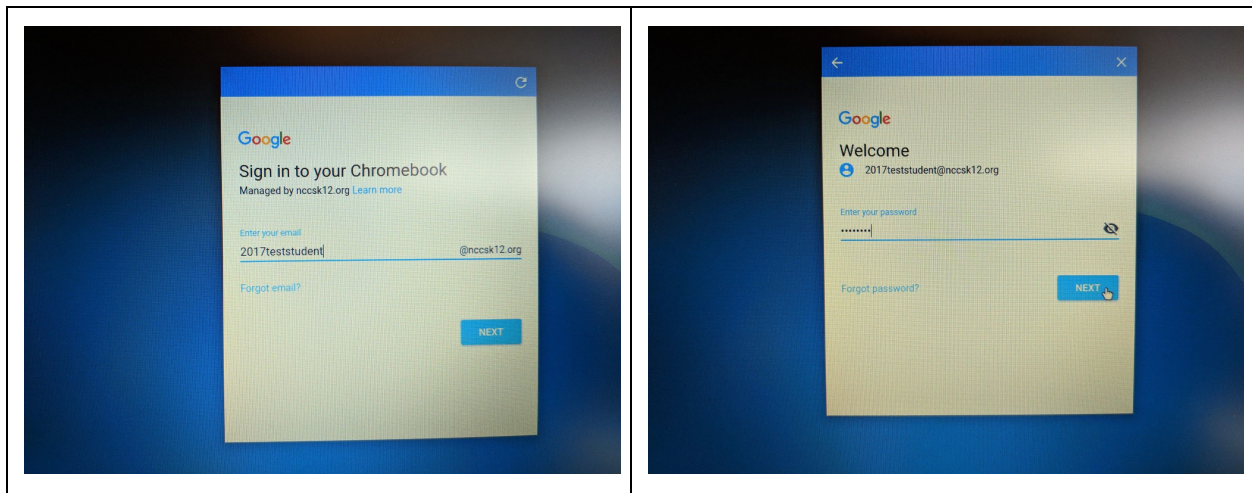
Google

Sign in to your Chromebook

Managed by nccsk12.org Learn more

Enter your email

2017teststudent @nccsk12.org

Forgot email?

NEXT

Google

Welcome

2017teststudent@nccsk12.org

Enter your password

••••••••

Forgot password?

NEXT